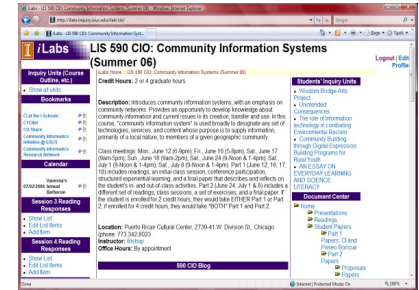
iLabs : LIS 590 CIO: Community Information Systems (Summer 06) - Windows Internet Explorer

http://iLabs.inquiry.uiuc.edu/lab/cio/

Google

iLabs : LIS 590 CIO: Community Information Syst...

iLabs

LIS 590 CIO: Community Information Systems (Summer 06)

Logout | Edit Profile

Inquiry Units (Course Outline, etc.)

Show all units

Bookmarks

CI at the I-Schools
CTCNet
CU Store
Community Informatics Initiative @ UIUC
Community Informatics Research Network

Calendar

07/02/2006 Vanessa's Annual Barbecue

Session 3 Reading Responses

Show List
Edit List Items
Add Item

Session 4 Reading Responses

Show List
Edit List Items
Add Item

iLabs Home : LIS 590 CIO: Community Information Systems (Summer 06)

Credit Hours: 2 or 4 graduate hours

Description: Introduces community information systems, with an emphasis on community networks. Provides an opportunity to develop knowledge about community information and current issues in its creation, transfer and use. In this course, "community information system" is used broadly to designate any set of technologies, services, and content whose purpose is to support information, primarily of a local nature, to members of a given geographic community.

Class meetings: Mon, June 12 (6-9pm), Fri., June 16 (5-8pm); Sat., June 17 (9am-5pm); Sun, June 18 (9am-2pm); Sat, June 24 (9-Noon & 1-4pm); Sat, July 1 (9-Noon & 1-4pm); Sat., July 8 (9-Noon & 1-4pm). Part 1 (June 12, 16, 17, 18) includes readings, an initial class session, conference participation, structured experiential learning, and a final paper that describes and reflects on the student's in- and out-of-class activities. Part 2 (June 24, July 1 & 8) includes a different set of readings, class sessions, a set of exercises, and a final paper. If the student is enrolled for 2 credit hours, they would take EITHER Part 1 or Part 2; if enrolled for 4 credit hours, they would take *BOTH* Part 1 and Part 2.

Location: Puerto Rican Cultural Center, 2739-41 W. Division St., Chicago (phone: 773.342.8023)
Instructor: Bishop
Office Hours: By appointment

590 CIO Blog

Students' Inquiry Units

Wisdom Bridge Arts Project
Unintended Consequences
The role of information technology in combating Environmental Racism
Community Building through Digital Expression Building Programs for Rural Youth
AN ESSAY ON EVERYDAY LEARNING AND SCIENCE LITERACY

Document Center

Home
Presentations
Readings
Student Papers
Part 1 Papers: CI and Paseo Boricua
Part 2 Papers
Proposals
Papers

Done

Internet | Protected Mode: On

100%